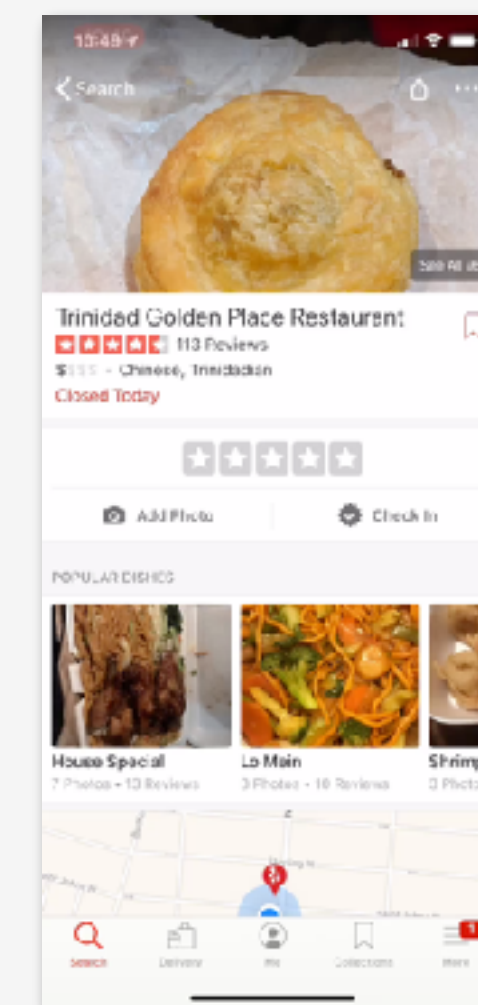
10:48

< Search

See All

Trinidad Golden Place Restaurant
113 Reviews
$$$$ · Chinese, Trinidadian
Closed Today

Add Photo

Check In

POPULAR DISHES

House Special
7 Photos • 13 Reviews

Lo Mein
3 Photos • 10 Reviews

Shrimp
3 Photos

Search

Delivery

Me

Collections

More